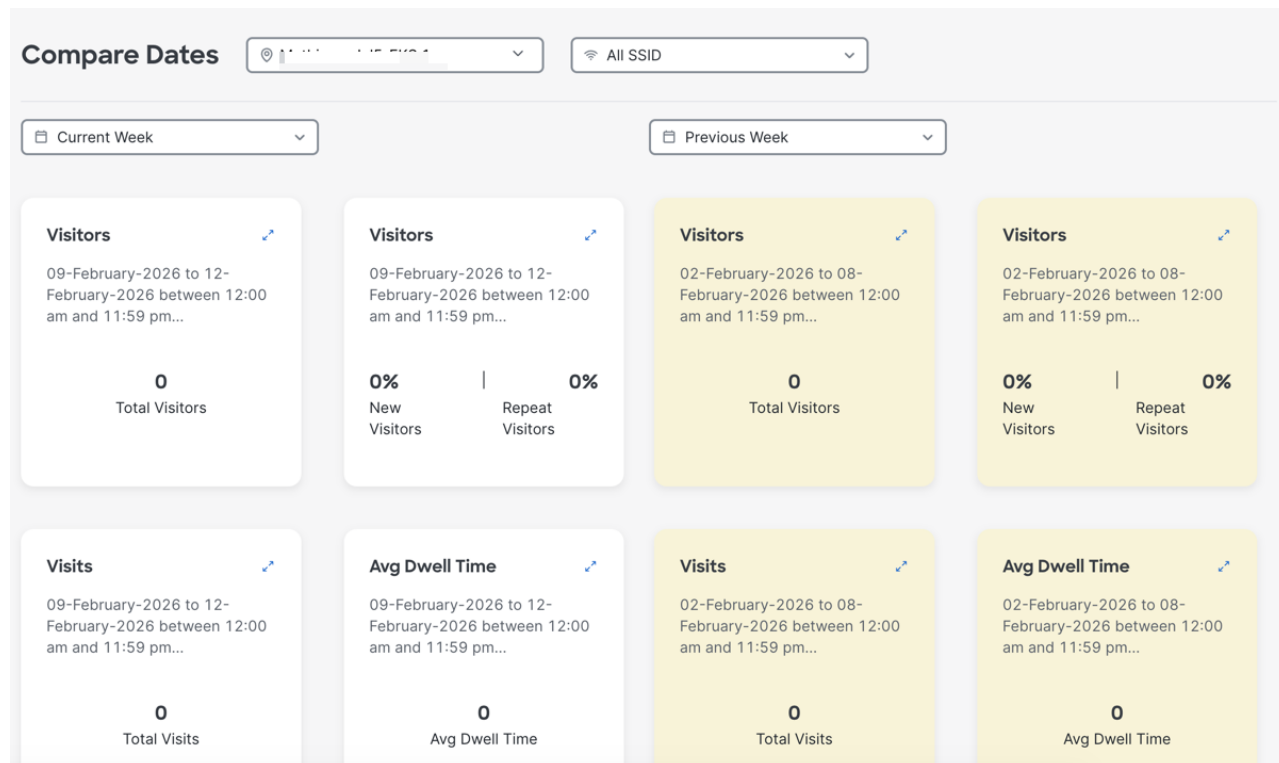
Compare Dates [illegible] All SSID

Current Week Previous Week

Visitors
09-February-2026 to 12-February-2026 between 12:00 am and 11:59 pm...
0
Total Visitors

Visitors
09-February-2026 to 12-February-2026 between 12:00 am and 11:59 pm...
0% 0%
New Visitors Repeat Visitors

Visitors
02-February-2026 to 08-February-2026 between 12:00 am and 11:59 pm...
0
Total Visitors

Visitors
02-February-2026 to 08-February-2026 between 12:00 am and 11:59 pm...
0% 0%
New Visitors Repeat Visitors

Visits
09-February-2026 to 12-February-2026 between 12:00 am and 11:59 pm...
0
Total Visits

Avg Dwell Time
09-February-2026 to 12-February-2026 between 12:00 am and 11:59 pm...
0
Avg Dwell Time

Visits
02-February-2026 to 08-February-2026 between 12:00 am and 11:59 pm...
0
Total Visits

Avg Dwell Time
02-February-2026 to 08-February-2026 between 12:00 am and 11:59 pm...
0
Avg Dwell Time